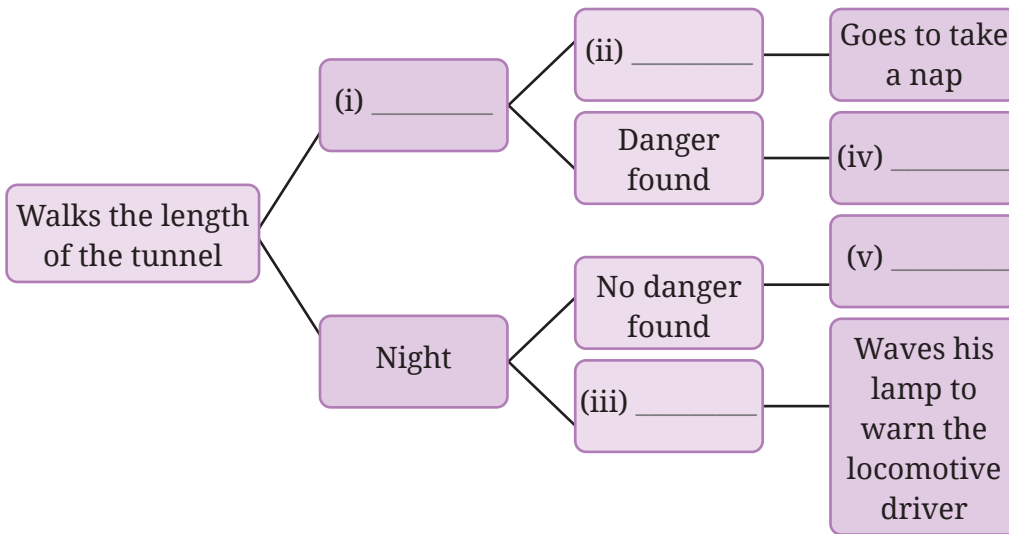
Walks the length of the tunnel

(i) _________

(ii) _________

Goes to take a nap

Danger found

(iv) _________

Night

No danger found

(v) _________

(iii) _________

Waves his lamp to warn the locomotive driver